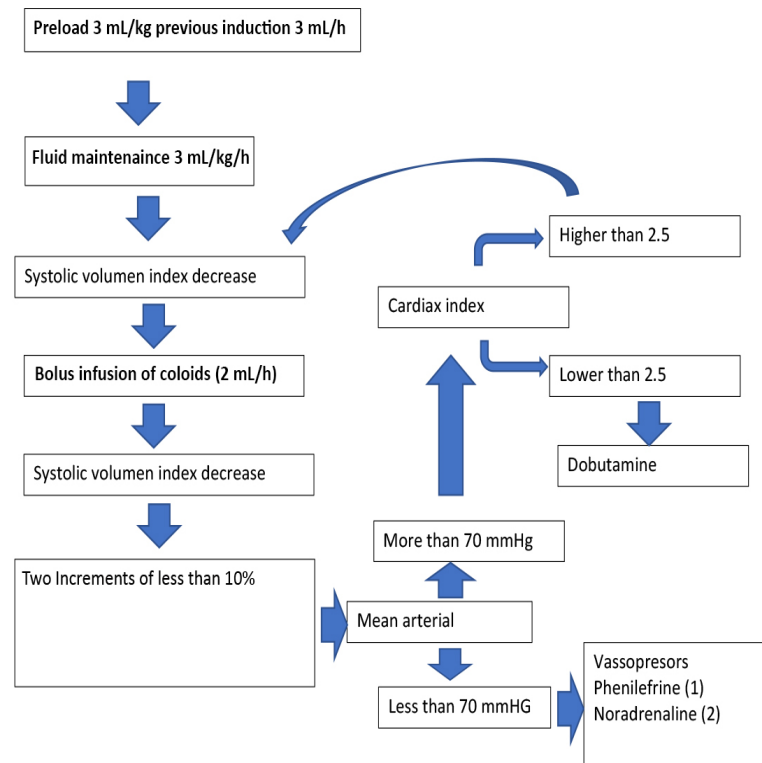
Preload 3 mL/kg previous induction 3 mL/h

Fluid maintenaince 3 mL/kg/h

Systolic volumen index decrease

Bolus infusion of coloids (2 mL/h)

Systolic volumen index decrease

Two Increments of less than 10%

Mean arterial

More than 70 mmHg

Cardiax index

Higher than 2.5

Lower than 2.5

Dobutamine

Less than 70 mmHG

Vassopresors
Phenilefrine (1)
Noradrenaline (2)